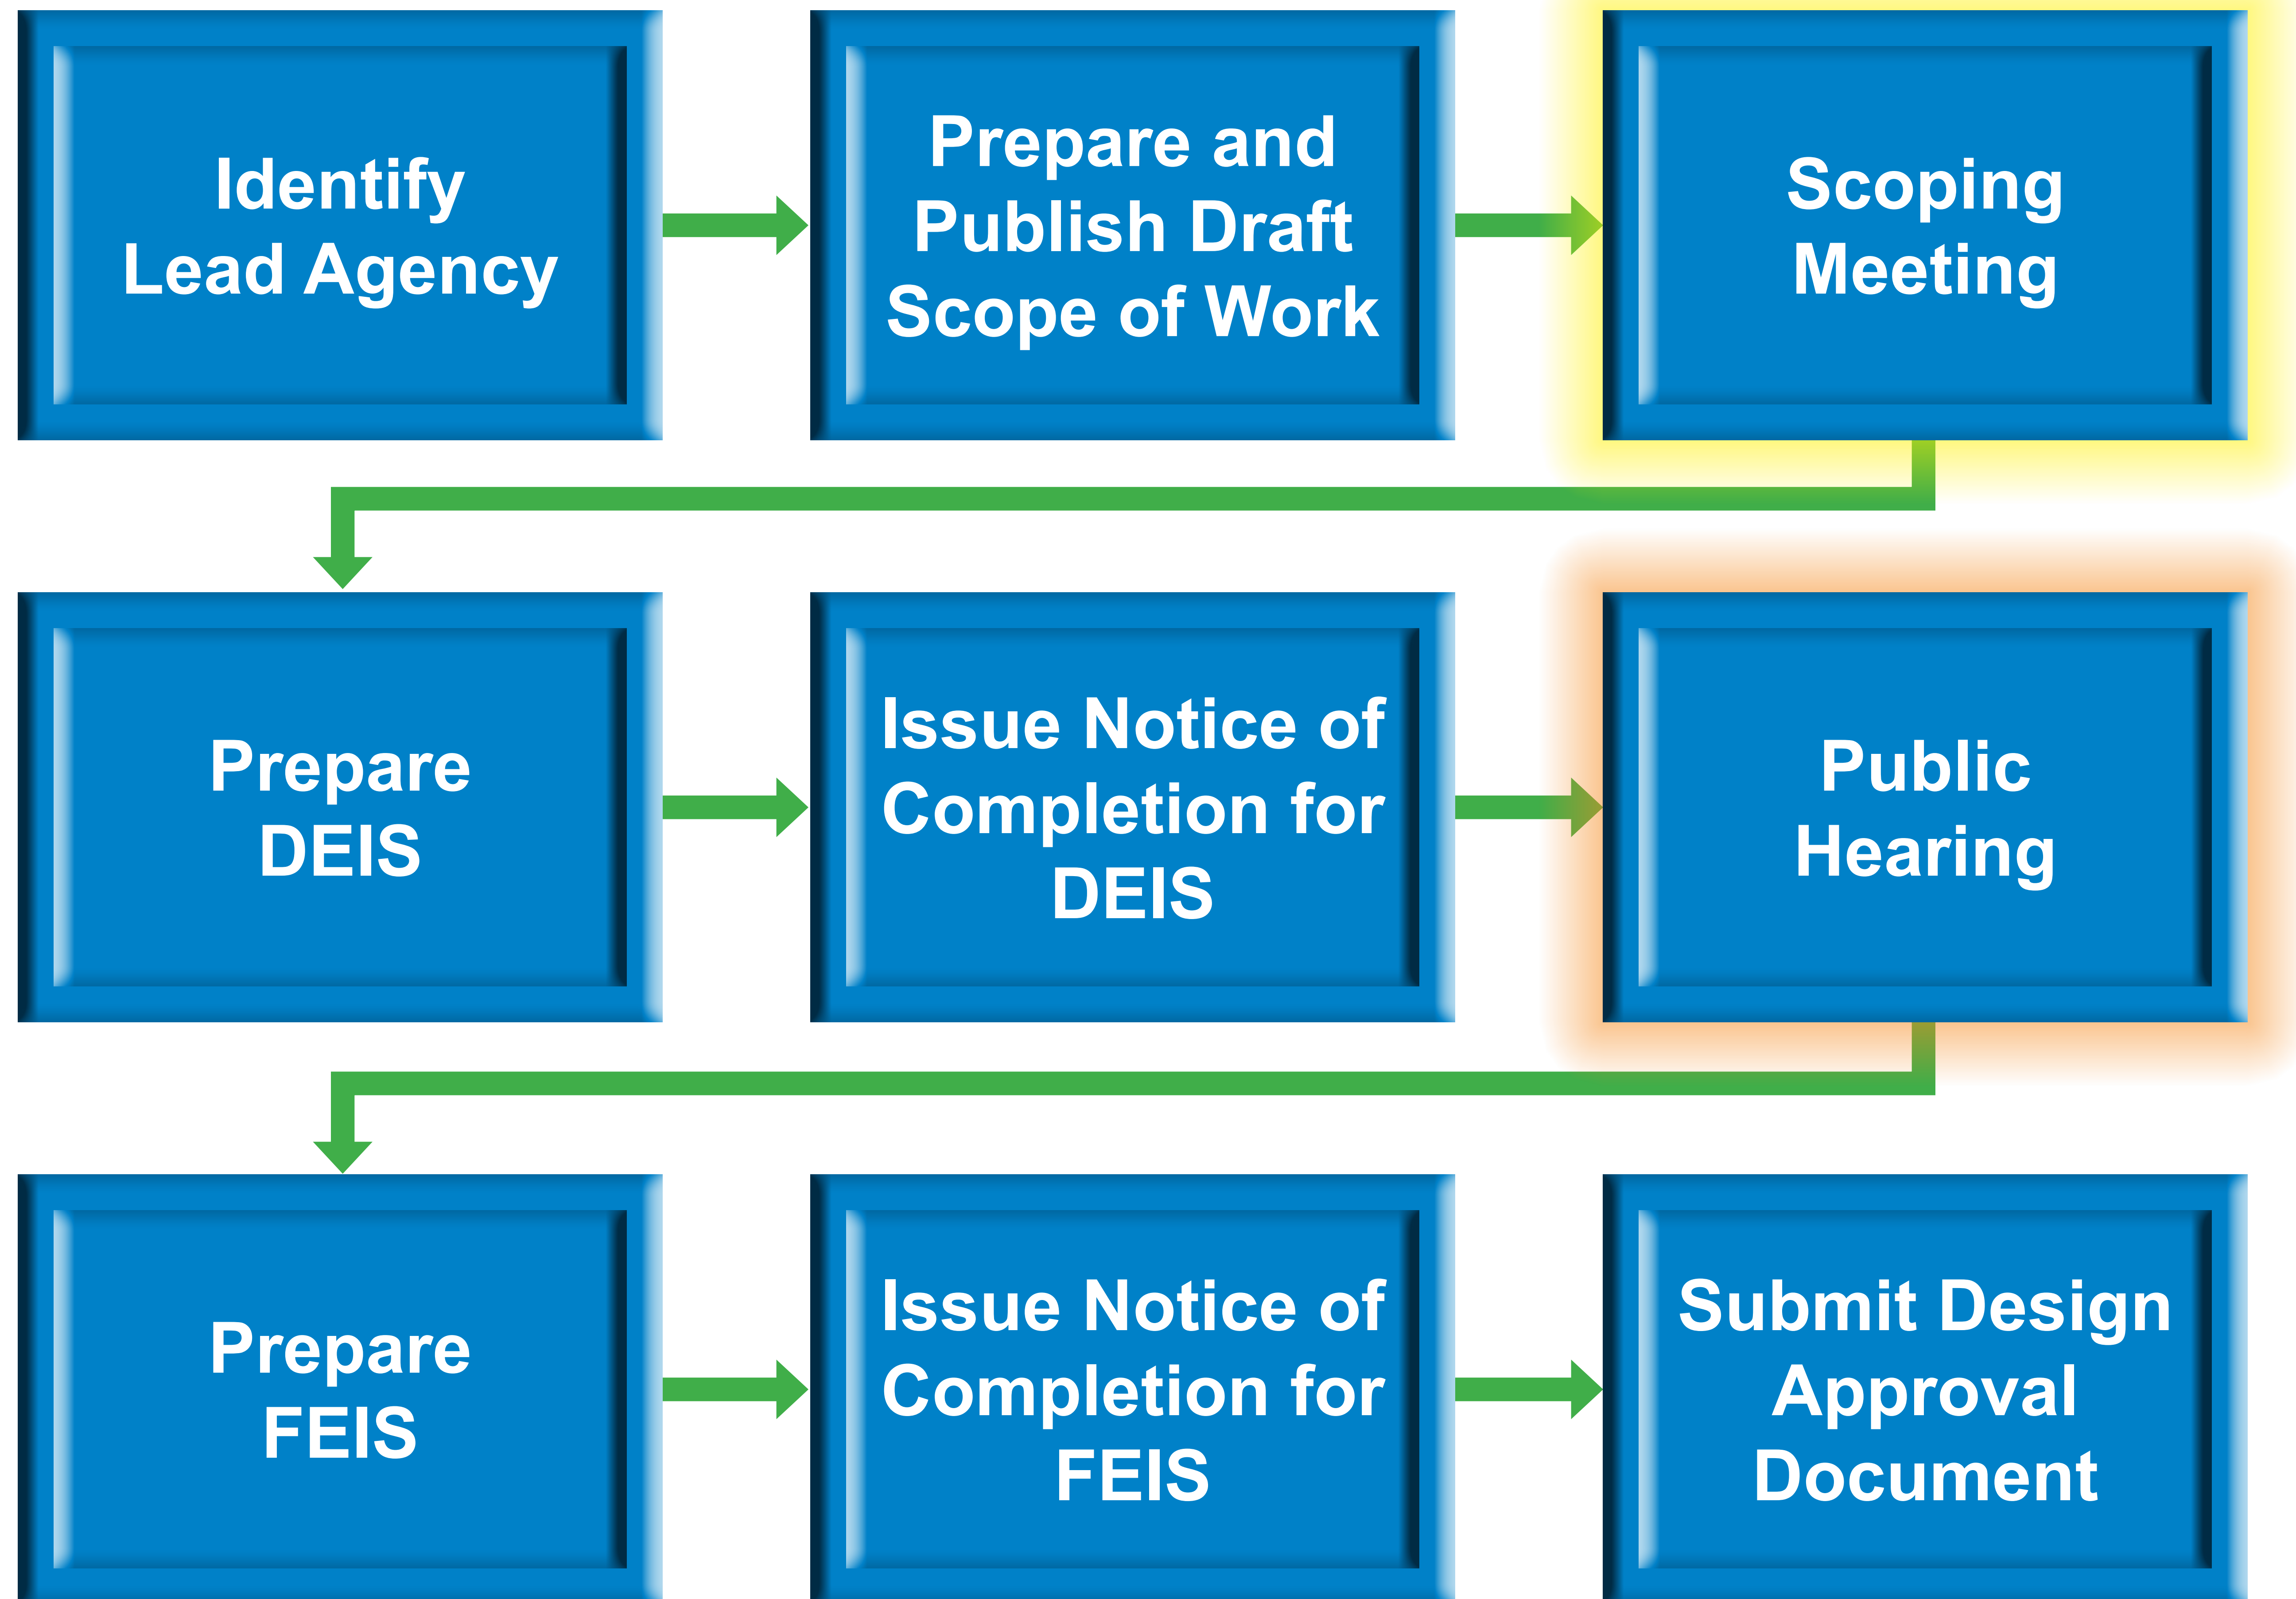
Identify Lead Agency

Prepare and Publish Draft Scope of Work

Scoping Meeting

Prepare DEIS

Issue Notice of Completion for DEIS

Public Hearing

Prepare FEIS

Issue Notice of Completion for FEIS

Submit Design Approval Document